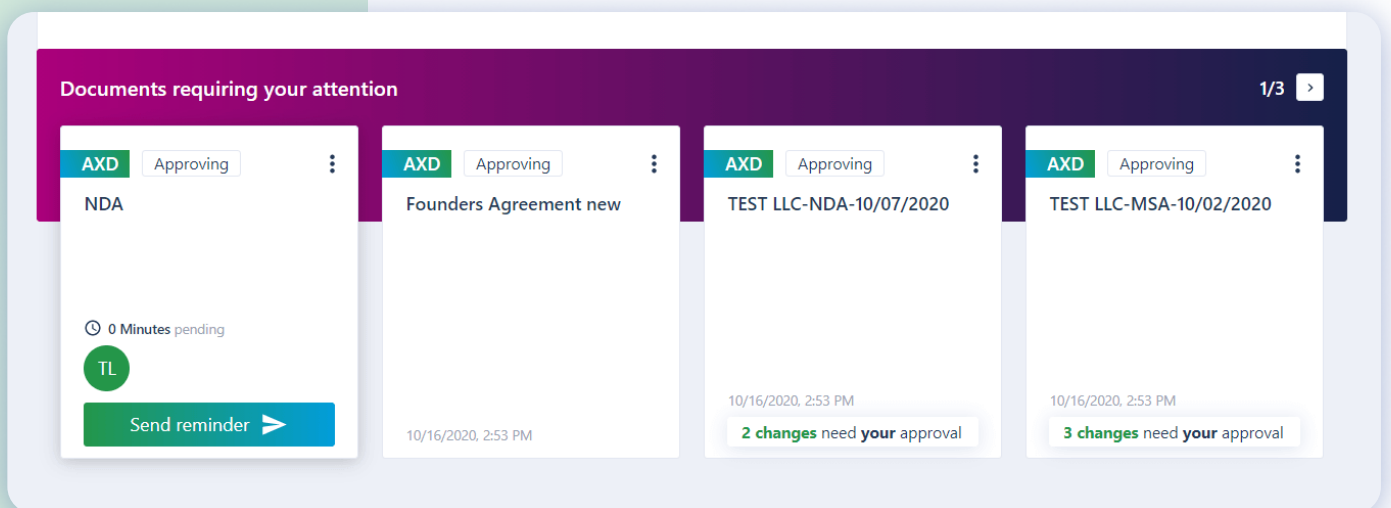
Documents requiring your attention

1/3

AXD Approving

NDA

0 Minutes pending

TL

Send reminder

AXD Approving

Founders Agreement new

10/16/2020, 2:53 PM

AXD Approving

TEST LLC-NDA-10/07/2020

10/16/2020, 2:53 PM

2 changes need your approval

AXD Approving

TEST LLC-MSA-10/02/2020

10/16/2020, 2:53 PM

3 changes need your approval